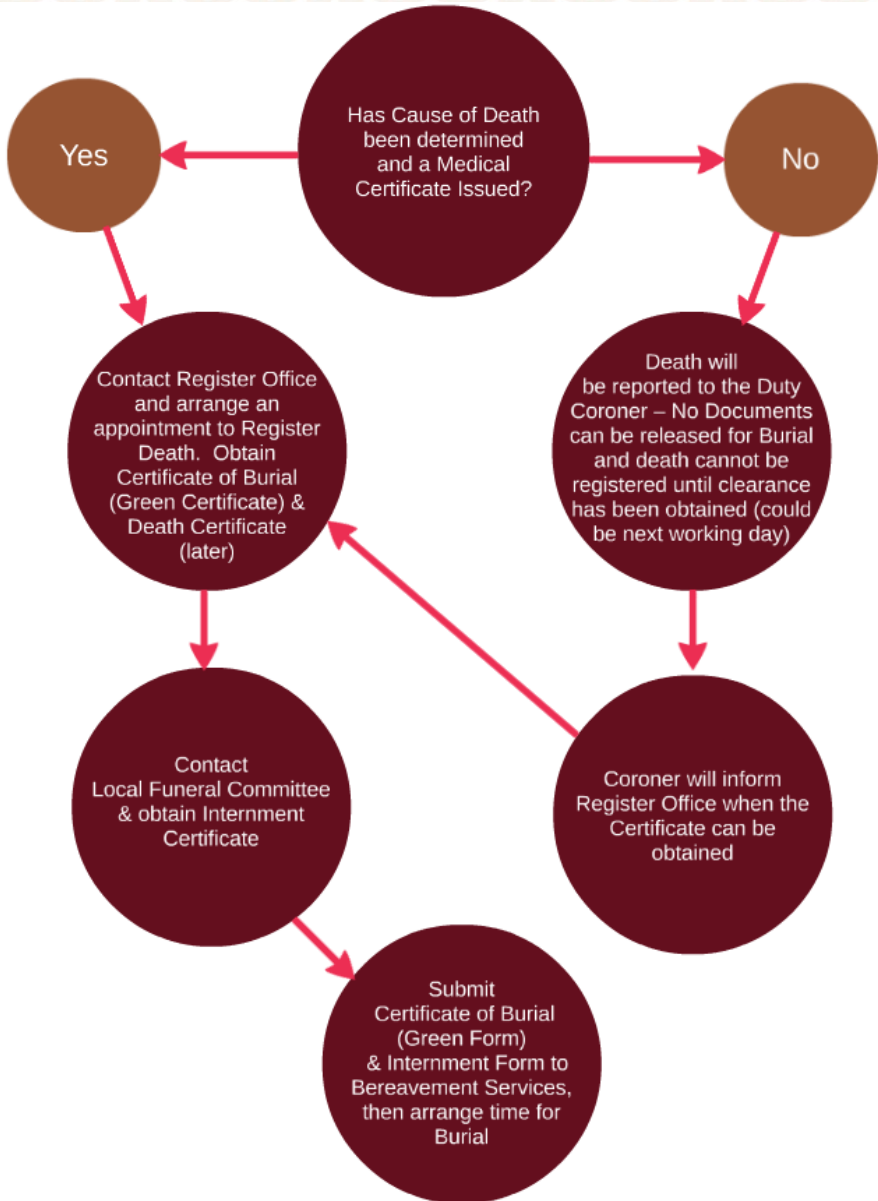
Has Cause of Death been determined and a Medical Certificate Issued?

Yes

No

Contact Register Office and arrange an appointment to Register Death. Obtain Certificate of Burial (Green Certificate) & Death Certificate (later)

Death will be reported to the Duty Coroner – No Documents can be released for Burial and death cannot be registered until clearance has been obtained (could be next working day)

Contact Local Funeral Committee & obtain Internment Certificate

Coroner will inform Register Office when the Certificate can be obtained

Submit Certificate of Burial (Green Form) & Internment Form to Bereavement Services, then arrange time for Burial